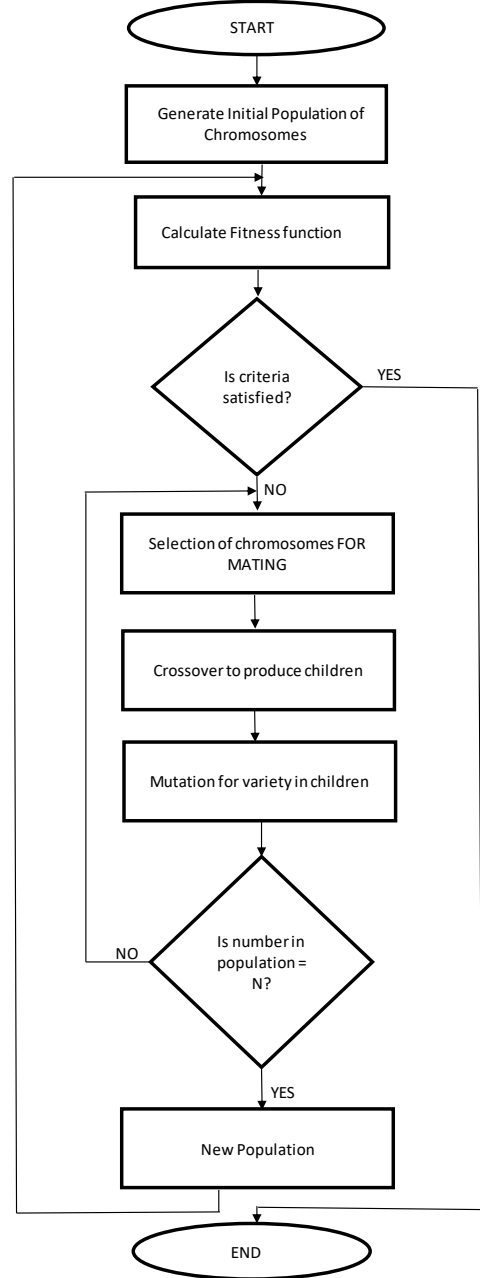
START

Generate Initial Population of Chromosomes

Calculate Fitness function

Is criteria satisfied?

YES

NO

Selection of chromosomes FOR MATING

Crossover to produce children

Mutation for variety in children

NO

Is number in population = N?

YES

New Population

END